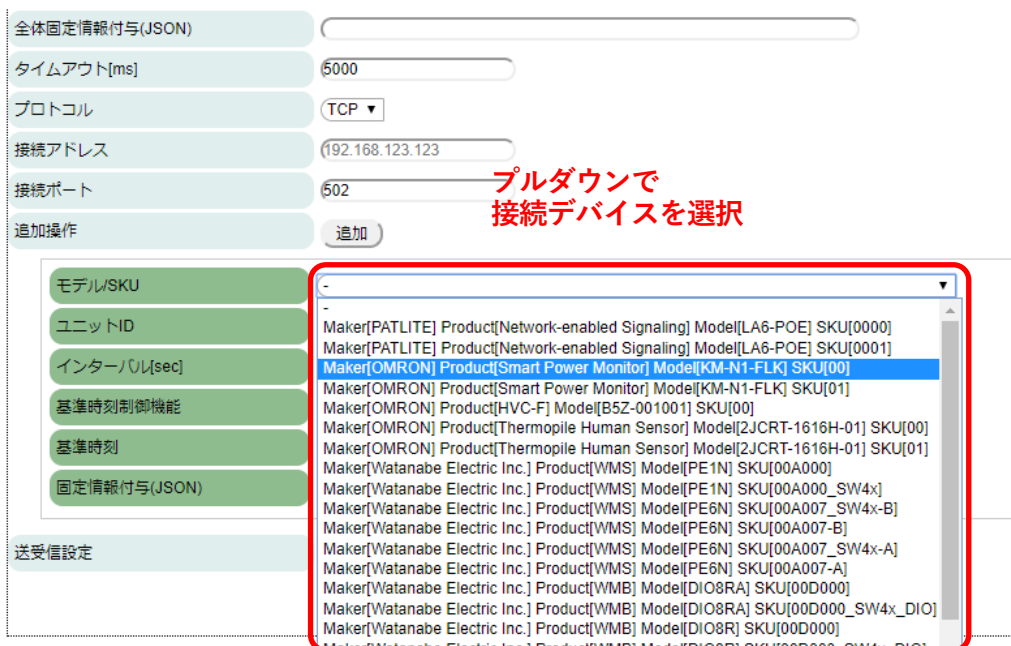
全体固定情報付与(JSON)

タイムアウト[ms] 5000

プロトコル TCP ▼

接続アドレス 192.168.123.123

接続ポート 502

追加操作 追加

プルダウンで
接続デバイスを選択

モデル/SKU -

ユニットID

インターバル[sec]

基準時刻制御機能

基準時刻

固定情報付与(JSON)

送受信設定

-
Maker[PATLITE] Product[Network-enabled Signaling] Model[LA6-POE] SKU[0000]
Maker[PATLITE] Product[Network-enabled Signaling] Model[LA6-POE] SKU[0001]
Maker[OMRON] Product[Smart Power Monitor] Model[KM-N1-FLK] SKU[00]
Maker[OMRON] Product[Smart Power Monitor] Model[KM-N1-FLK] SKU[01]
Maker[OMRON] Product[HVC-F] Model[B5Z-001001] SKU[00]
Maker[OMRON] Product[Thermopile Human Sensor] Model[2JCRT-1616H-01] SKU[00]
Maker[OMRON] Product[Thermopile Human Sensor] Model[2JCRT-1616H-01] SKU[01]
Maker[Watanabe Electric Inc.] Product[WMS] Model[PE1N] SKU[00A000]
Maker[Watanabe Electric Inc.] Product[WMS] Model[PE1N] SKU[00A000_SW4x]
Maker[Watanabe Electric Inc.] Product[WMS] Model[PE6N] SKU[00A007_SW4x-B]
Maker[Watanabe Electric Inc.] Product[WMS] Model[PE6N] SKU[00A007-B]
Maker[Watanabe Electric Inc.] Product[WMS] Model[PE6N] SKU[00A007_SW4x-A]
Maker[Watanabe Electric Inc.] Product[WMS] Model[PE6N] SKU[00A007-A]
Maker[Watanabe Electric Inc.] Product[WMB] Model[DIO8RA] SKU[00D000]
Maker[Watanabe Electric Inc.] Product[WMB] Model[DIO8RA] SKU[00D000_SW4x_DIO]
Maker[Watanabe Electric Inc.] Product[WMB] Model[DIO8R] SKU[00D000]
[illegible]